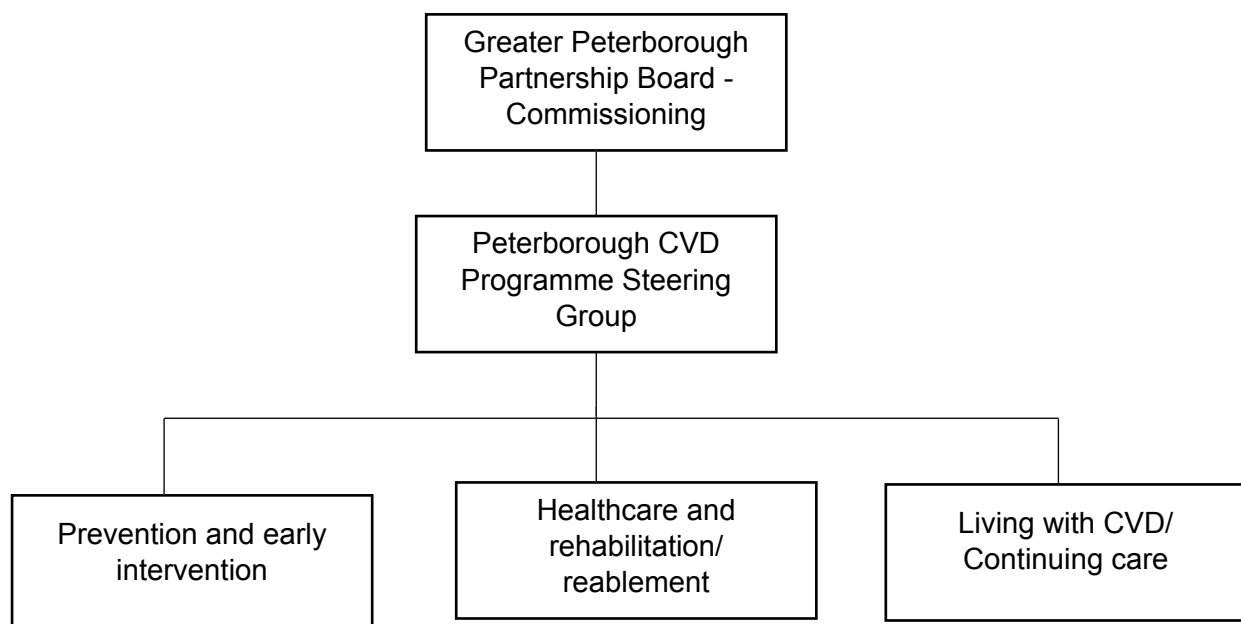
Greater Peterborough Partnership Board - Commissioning

Peterborough CVD Programme Steering Group

Prevention and early intervention

Healthcare and rehabilitation/ reablement

Living with CVD/ Continuing care